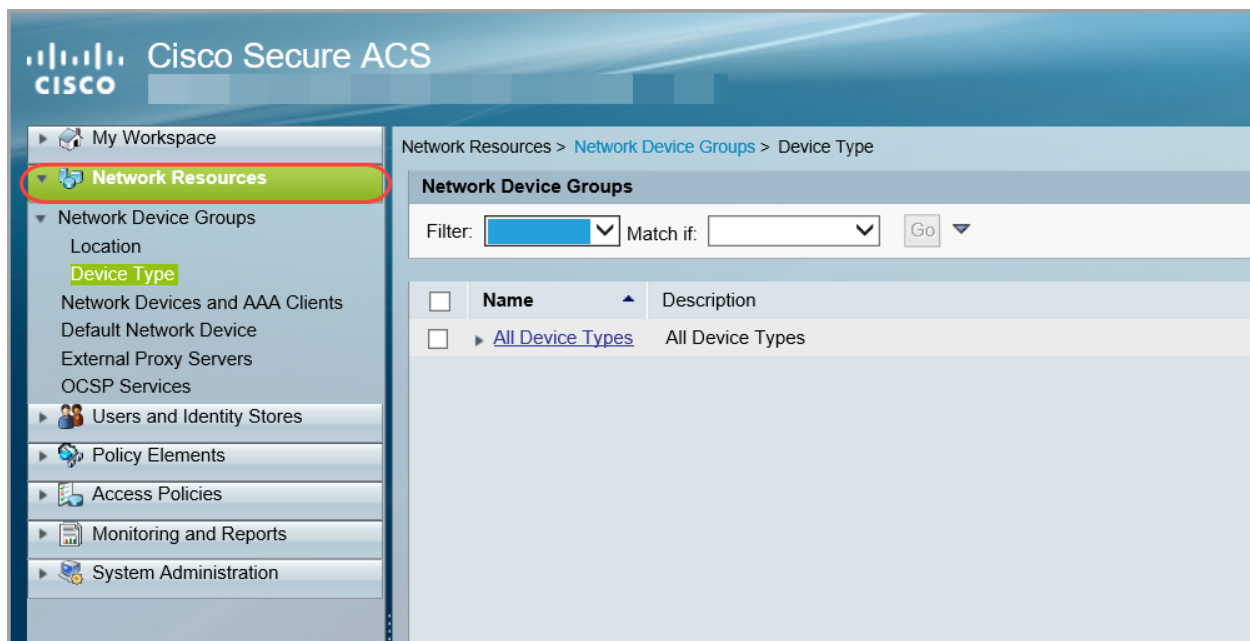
cisco Cisco Secure ACS

My Workspace
Network Resources
Network Device Groups
Location
Device Type
Network Devices and AAA Clients
Default Network Device
External Proxy Servers
OCSP Services
Users and Identity Stores
Policy Elements
Access Policies
Monitoring and Reports
System Administration

Network Resources > Network Device Groups > Device Type

Network Device Groups

Filter: Match if: Go

| | Name | Description |
|---|---|---|
| | All Device Types | All Device Types |